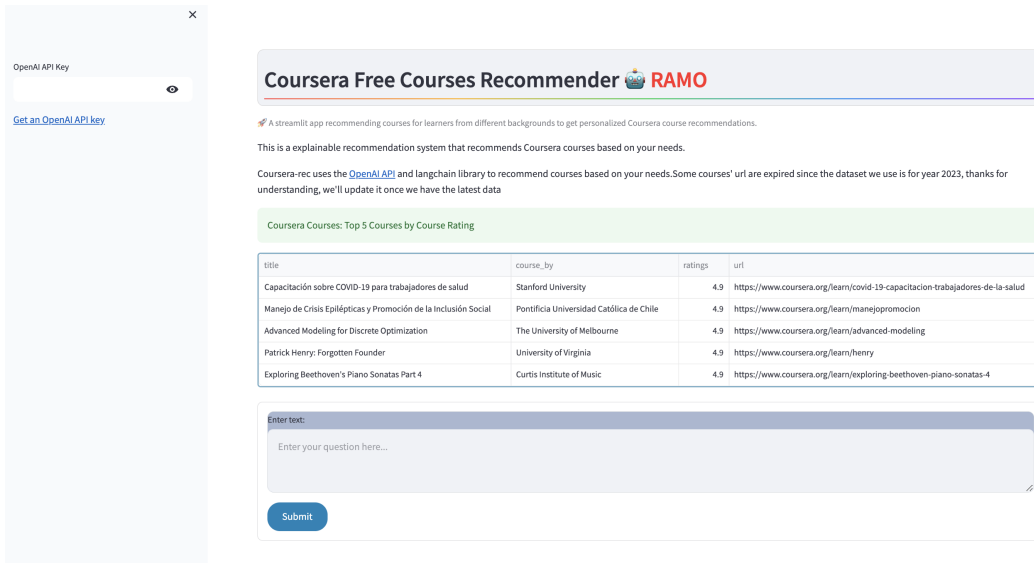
×

OpenAI API Key

Get an OpenAI API key

Coursera Free Courses Recommender 🤖 RAMO

🚀 A streamlit app recommending courses for learners from different backgrounds to get personalized Coursera course recommendations.

This is a explainable recommendation system that recommends Coursera courses based on your needs.

Coursera-rec uses the OpenAI API and langchain library to recommend courses based on your needs.Some courses' url are expired since the dataset we use is for year 2023, thanks for understanding, we'll update it once we have the latest data

Coursera Courses: Top 5 Courses by Course Rating

| title | course_by | ratings | url |
|---|---|---|---|
| Capacitación sobre COVID-19 para trabajadores de salud | Stanford University | 4.9 | https://www.coursera.org/learn/covid-19-capacitacion-trabajadores-de-la-salud |
| Manejo de Crisis Epilépticas y Promoción de la Inclusión Social | Pontificia Universidad Católica de Chile | 4.9 | https://www.coursera.org/learn/manejopromocion |
| Advanced Modeling for Discrete Optimization | The University of Melbourne | 4.9 | https://www.coursera.org/learn/advanced-modeling |
| Patrick Henry: Forgotten Founder | University of Virginia | 4.9 | https://www.coursera.org/learn/henry |
| Exploring Beethoven's Piano Sonatas Part 4 | Curtis Institute of Music | 4.9 | https://www.coursera.org/learn/exploring-beethoven-piano-sonatas-4 |

Enter text:

Enter your question here...

Submit